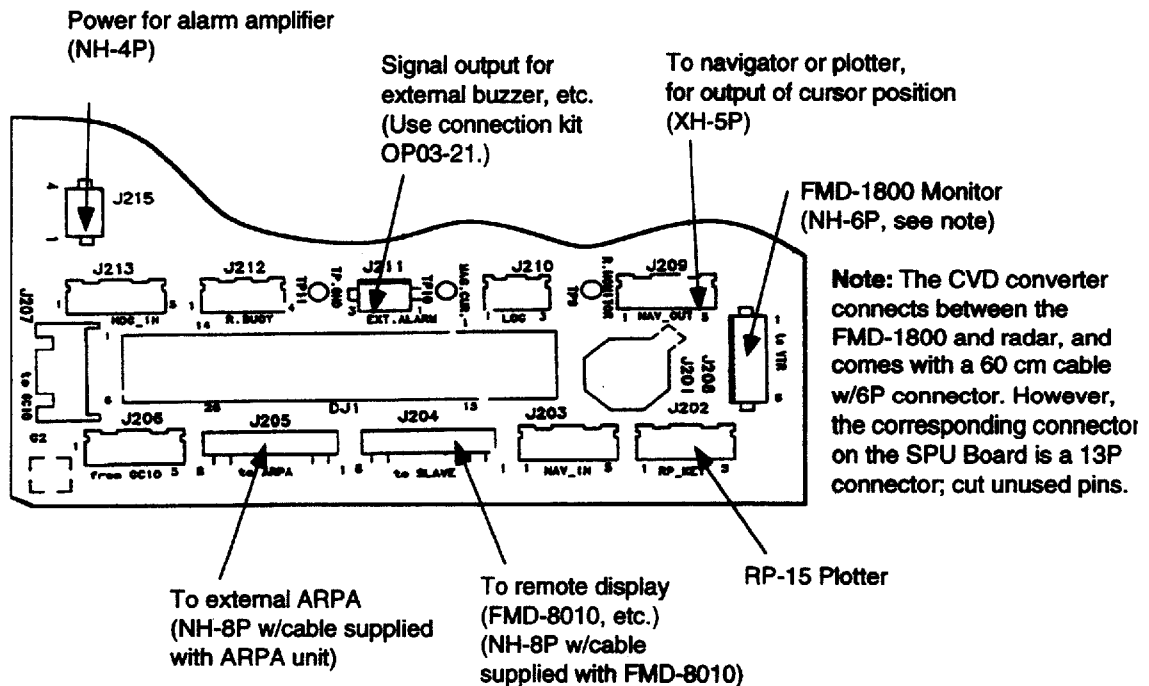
Power for alarm amplifier
(NH-4P)

Signal output for external buzzer, etc. (Use connection kit OP03-21.)

To navigator or plotter, for output of cursor position (XH-5P)

FMD-1800 Monitor
(NH-6P, see note)

Note: The CVD converter connects between the FMD-1800 and radar, and comes with a 60 cm cable w/6P connector. However, the corresponding connector on the SPU Board is a 13P connector; cut unused pins.

J215
J213
HDG_IN
J212
R.BUZY
TP11
J211
EXT.ALARM
TP10
J210
LOG
TP9
J209
NAV_OUT
J207
to CC10
DJ1
J208
J201
to VIR
J206
from CC10
J205
to ARPA
J204
to SLAVE
J203
NAV_IN
J202
RP_KEY
C2

To external ARPA
(NH-8P w/cable supplied with ARPA unit)

To remote display
(FMD-8010, etc.)
(NH-8P w/cable supplied with FMD-8010)

RP-15 Plotter